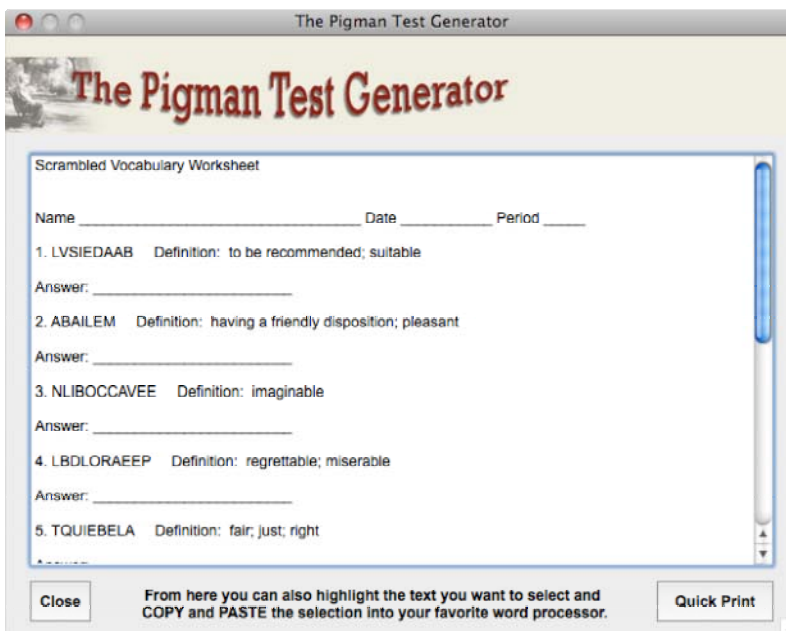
The Pigman Test Generator

The Pigman Test Generator

Scrambled Vocabulary Worksheet

Name ________________________________ Date ___________ Period _____

1. LVSIEDAAB Definition: to be recommended; suitable

Answer: ________________________

2. ABAILEM Definition: having a friendly disposition; pleasant

Answer: ________________________

3. NLIBOCCAVEE Definition: imaginable

Answer: ________________________

4. LBDLORAEEP Definition: regrettable; miserable

Answer: ________________________

5. TQUIEBELA Definition: fair; just; right

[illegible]

Close

From here you can also highlight the text you want to select and COPY and PASTE the selection into your favorite word processor.

Quick Print